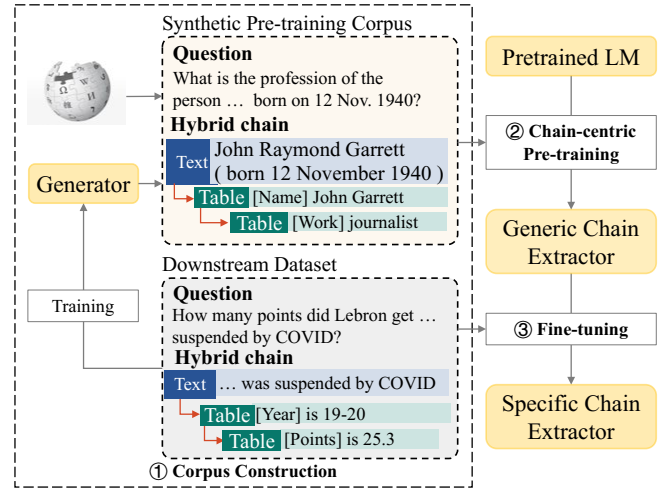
Synthetic Pre-training Corpus

Question
What is the profession of the person … born on 12 Nov. 1940?

Hybrid chain

Text John Raymond Garrett ( born 12 November 1940 )

Table [Name] John Garrett

Table [Work] journalist

Generator

Training

Downstream Dataset

Question
How many points did Lebron get … suspended by COVID?

Hybrid chain

Text … was suspended by COVID

Table [Year] is 19-20

Table [Points] is 25.3

① Corpus Construction

Pretrained LM

② Chain-centric Pre-training

Generic Chain Extractor

③ Fine-tuning

Specific Chain Extractor